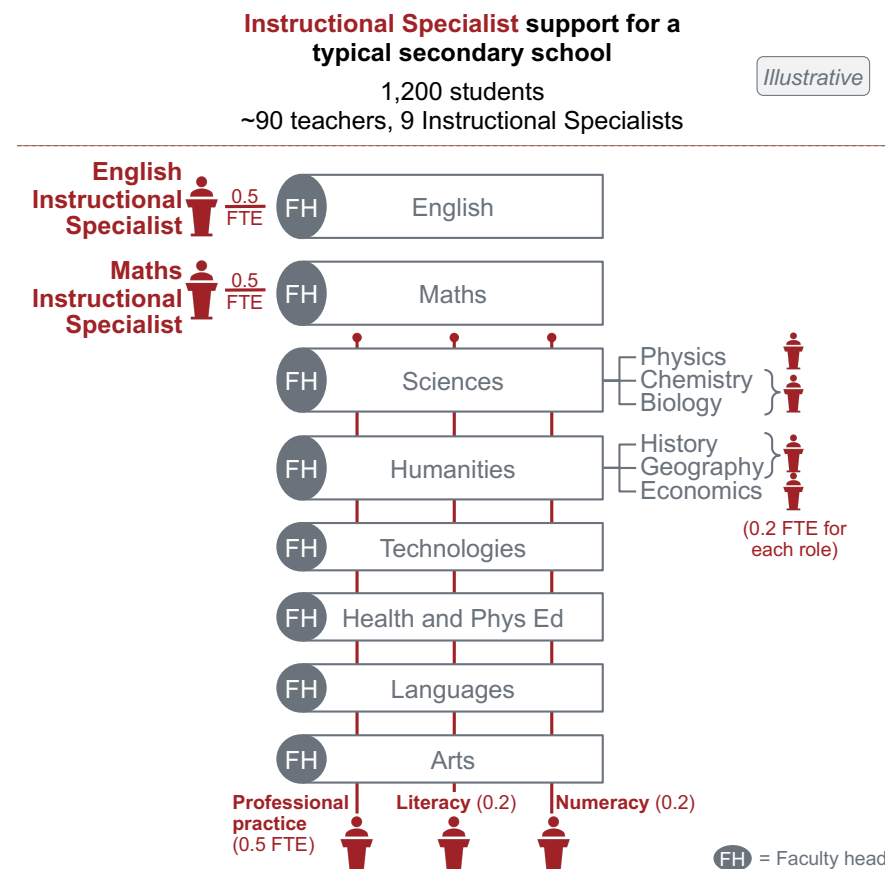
Instructional Specialist support for a typical secondary school

1,200 students
~90 teachers, 9 Instructional Specialists

Illustrative

English Instructional Specialist $\frac{0.5}{FTE}$

FH English

Maths Instructional Specialist $\frac{0.5}{FTE}$

FH Maths

FH Sciences

Physics
Chemistry
Biology

FH Humanities

History
Geography
Economics

(0.2 FTE for each role)

FH Technologies

FH Health and Phys Ed

FH Languages

FH Arts

Professional practice (0.5 FTE)

Literacy (0.2)

Numeracy (0.2)

FH = Faculty head